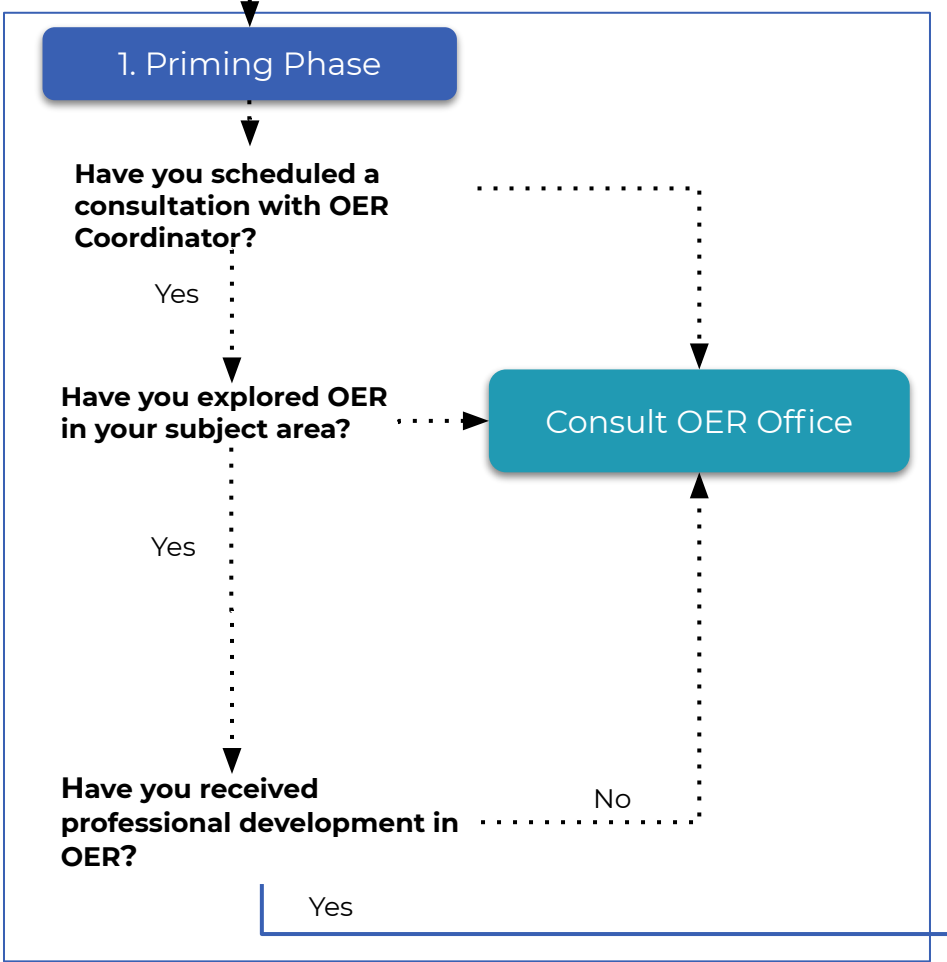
1. Priming Phase

**Have you scheduled a consultation with OER Coordinator?**

Yes

**Have you explored OER in your subject area?**

Consult OER Office

Yes

**Have you received professional development in OER?**

No

Yes